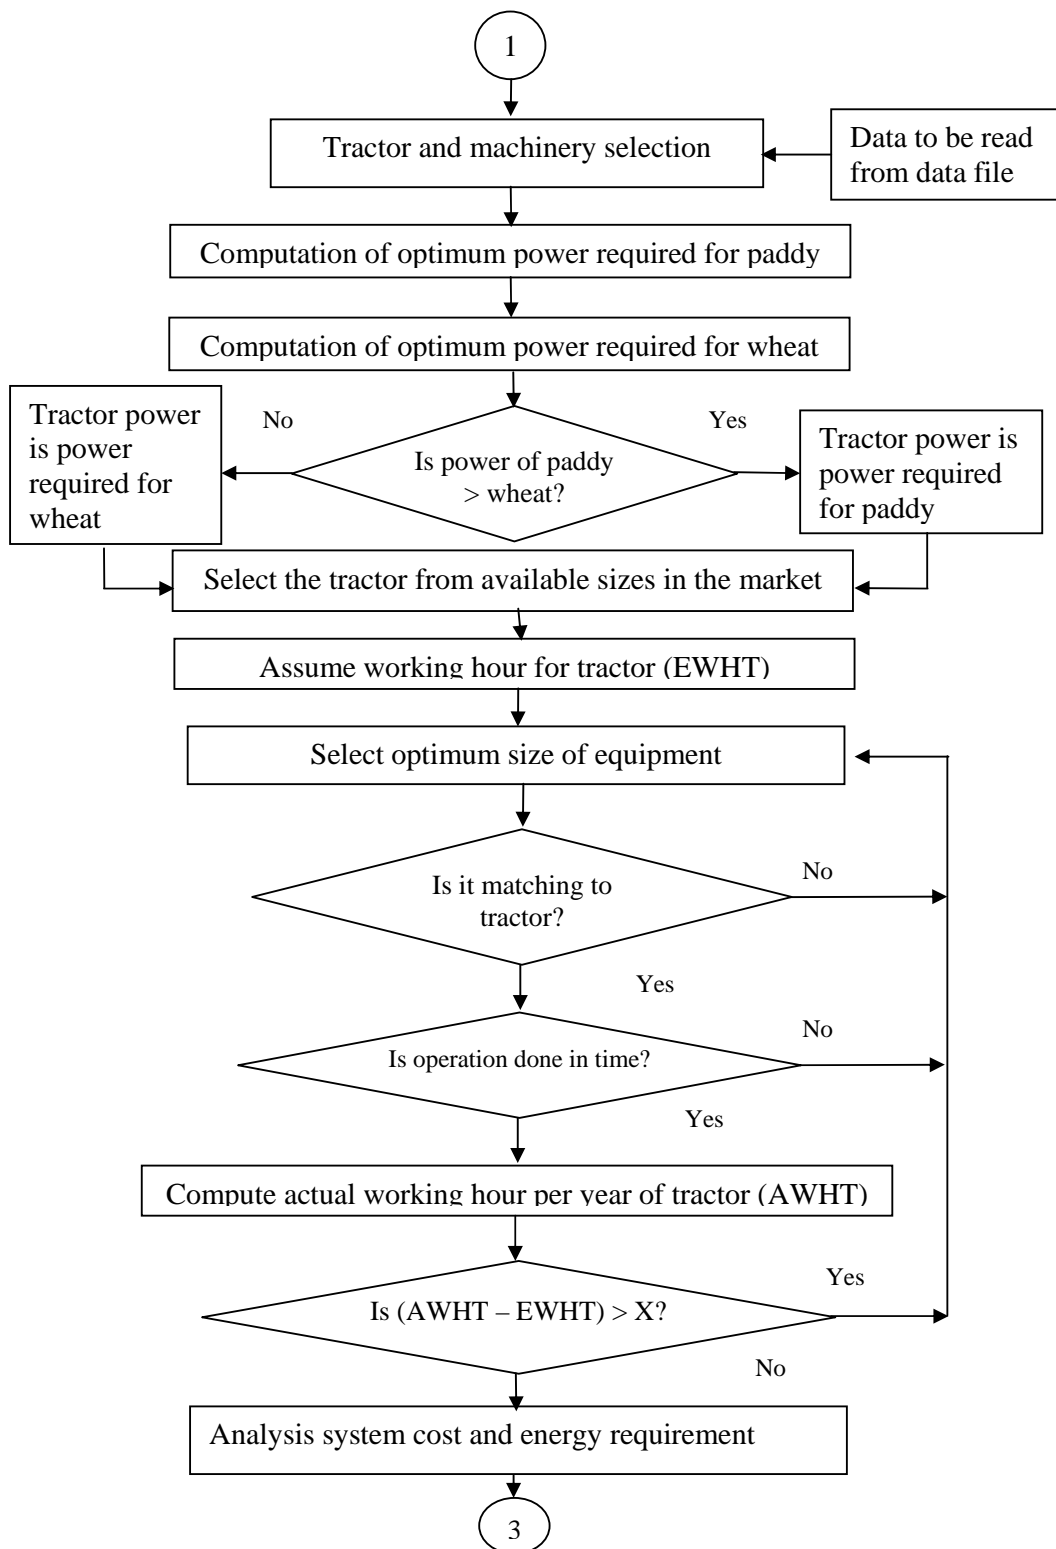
1

Tractor and machinery selection

Data to be read from data file

Computation of optimum power required for paddy

Computation of optimum power required for wheat

Tractor power is power required for wheat

No

Is power of paddy > wheat?

Yes

Tractor power is power required for paddy

Select the tractor from available sizes in the market

Assume working hour for tractor (EWHT)

Select optimum size of equipment

Is it matching to tractor?

No

Yes

Is operation done in time?

No

Yes

Compute actual working hour per year of tractor (AWHT)

Is (AWHT – EWHT) > X?

Yes

No

Analysis system cost and energy requirement

3